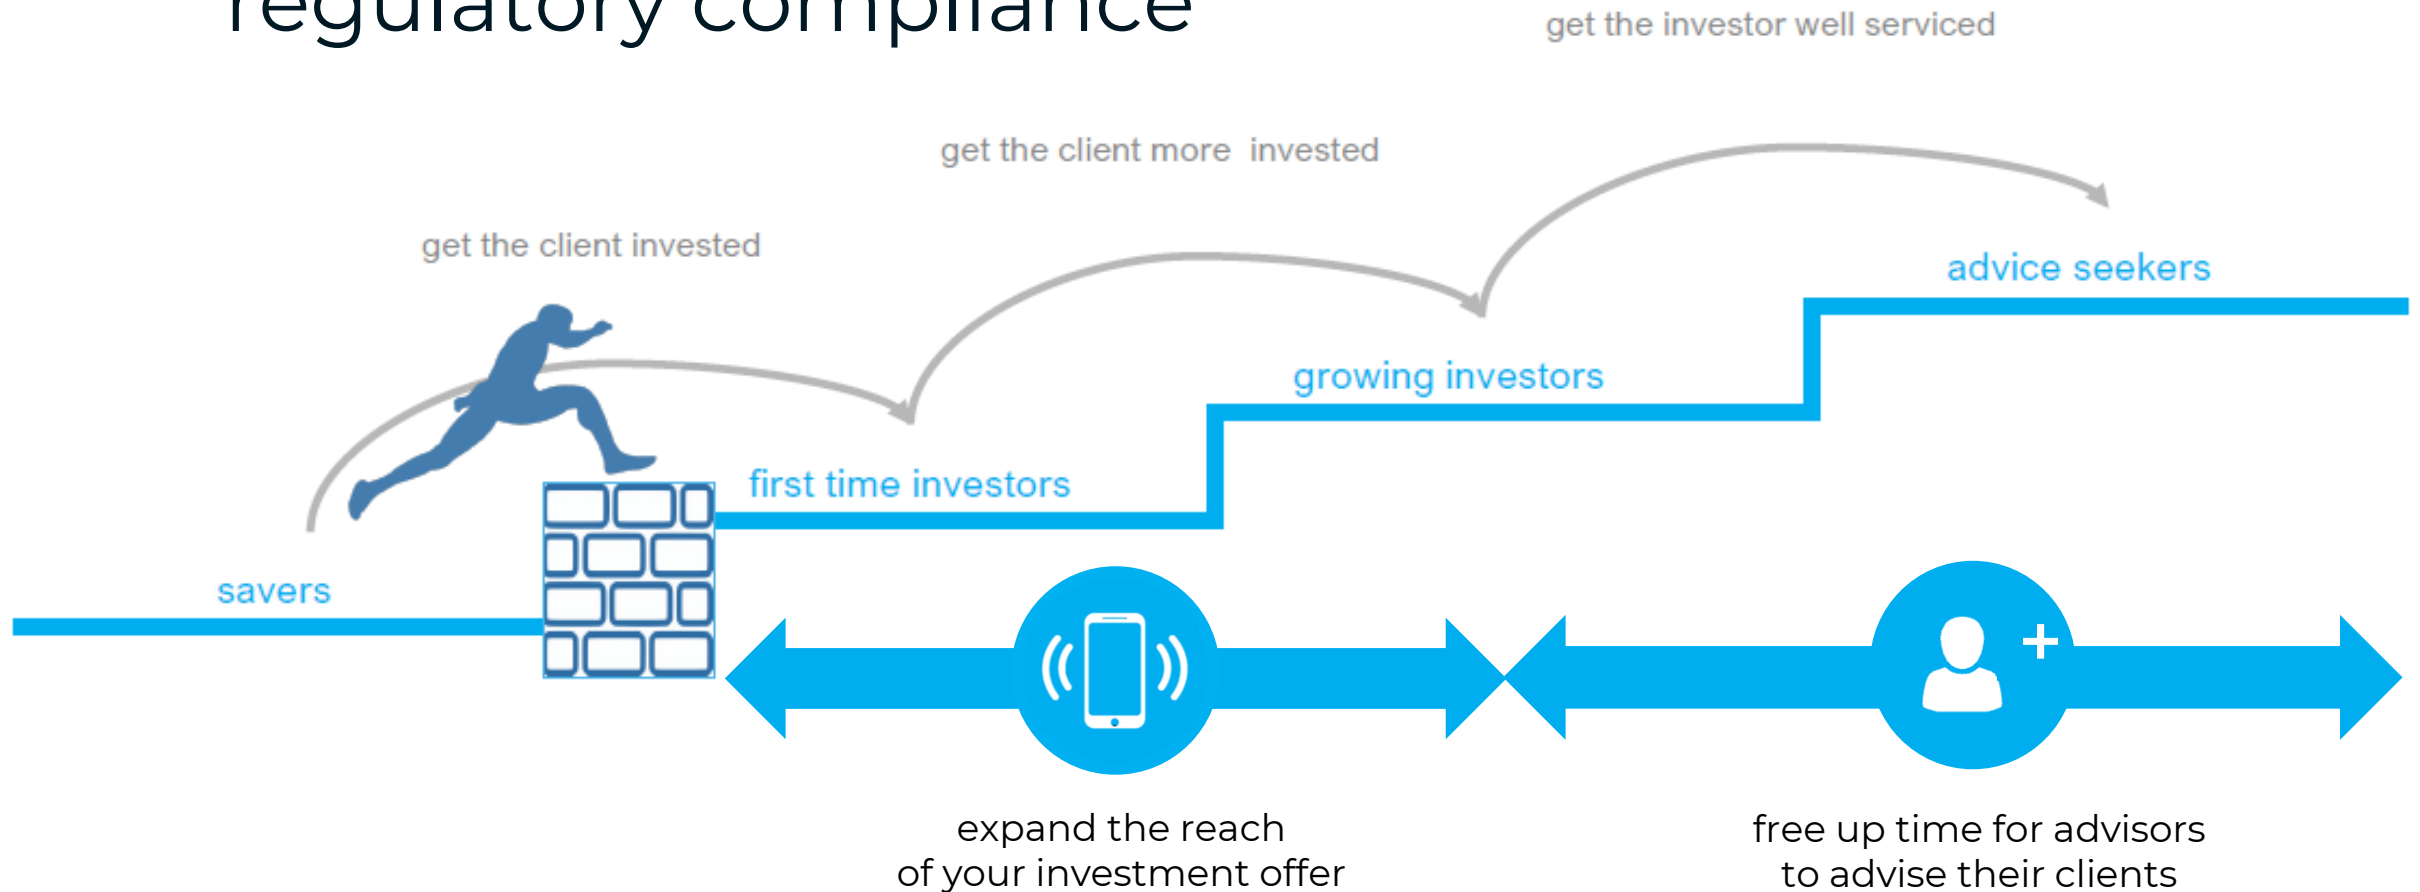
regulatory compliance

get the investor well serviced

get the client more invested

get the client invested

advice seekers

growing investors

first time investors

savers

expand the reach of your investment offer

free up time for advisors to advise their clients